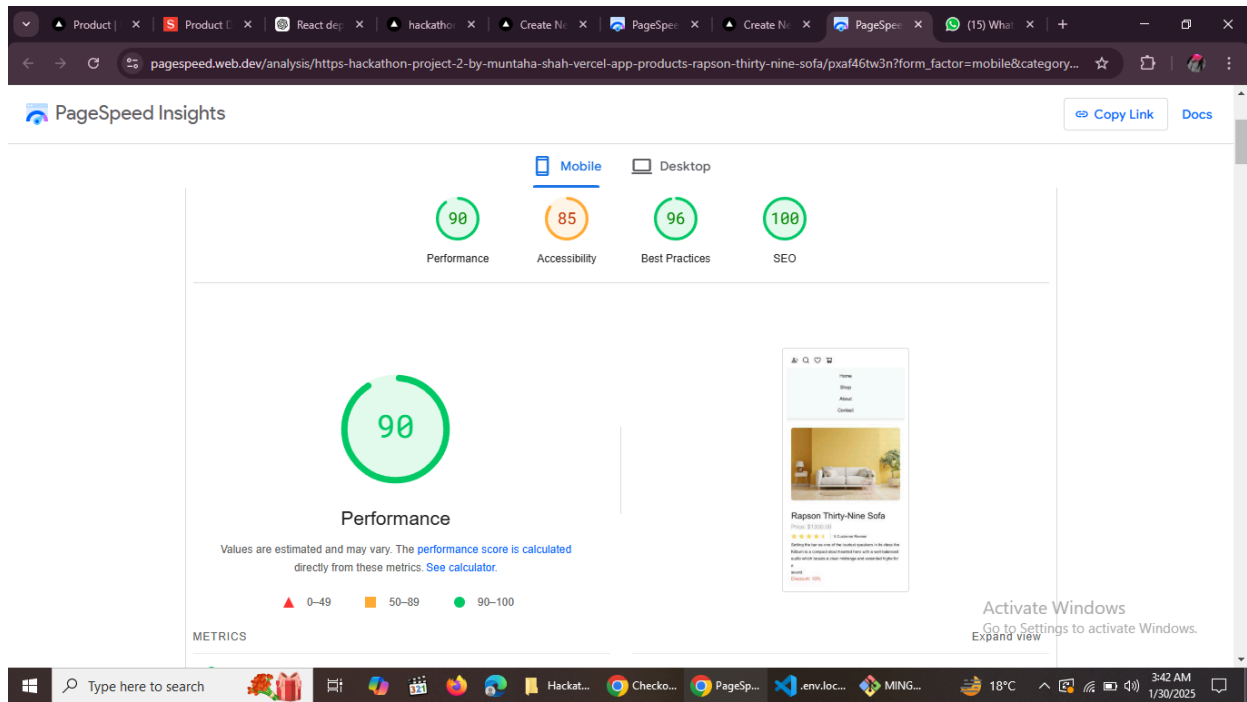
Product | × S Product D × React dep × hackathon × Create Ne × PageSpee × Create Ne × PageSpee × (15) What ×

pagespeed.web.dev/analysis/https-hackathon-project-2-by-muntaha-shah-vercel-app-products-rapson-thirty-nine-sofa/pxaf46tw3n?form_factor=mobile&category...

PageSpeed Insights

Copy Link Docs

Mobile Desktop

90 Performance
85 Accessibility
96 Best Practices
100 SEO

90

Performance

Values are estimated and may vary. The performance score is calculated directly from these metrics. See calculator.

0–49 50–89 90–100

Home
Shop
About
Contact

Rapson Thirty-Nine Sofa
Price: $1200.00
5 Customer Review
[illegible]
Discount: 10%

METRICS

Expand view

Activate Windows
Go to Settings to activate Windows.

Type here to search Hackat... Checko... PageSp... .env.loc... MING... 18°C 3:42 AM 1/30/2025